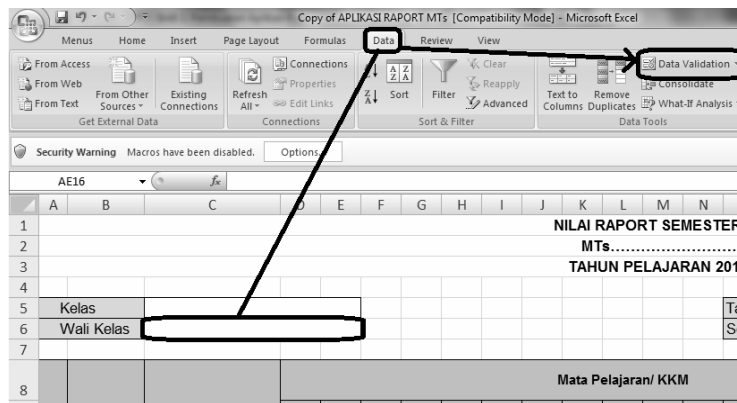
Copy of APLIKASI RAPORT MTs [Compatibility Mode] - Microsoft Excel

Menus Home Insert Page Layout Formulas Data Review View

From Access
From Web
From Text
From Other Sources
Existing Connections
Get External Data

Refresh All
Connections
Properties
Edit Links
Connections

Sort
Filter
Clear
Reapply
Advanced
Sort & Filter

Text to Columns
Remove Duplicates
Data Validation
Consolidate
What-If Analysis
Data Tools

Security Warning Macros have been disabled. Options...

AE16 $f_x$

| | A | B | C | D | E | F | G | H | I | J | K | L | M | N |
|---|---|---|---|---|---|---|---|---|---|---|---|---|---|---|
| 1 | | | | | | | | | | | NILAI RAPORT SEMESTER | | | |
| 2 | | | | | | | | | | | MTs.......................... | | | |
| 3 | | | | | | | | | | | TAHUN PELAJARAN 201 | | | |
| 4 | | | | | | | | | | | | | | |
| 5 | | Kelas | | | | | | | | | | | | Ta |
| 6 | | Wali Kelas | | | | | | | | | | | | S |
| 7 | | | | | | | | | | | | | | |
| 8 | | | | | | | | | | | Mata Pelajaran/ KKM | | | |